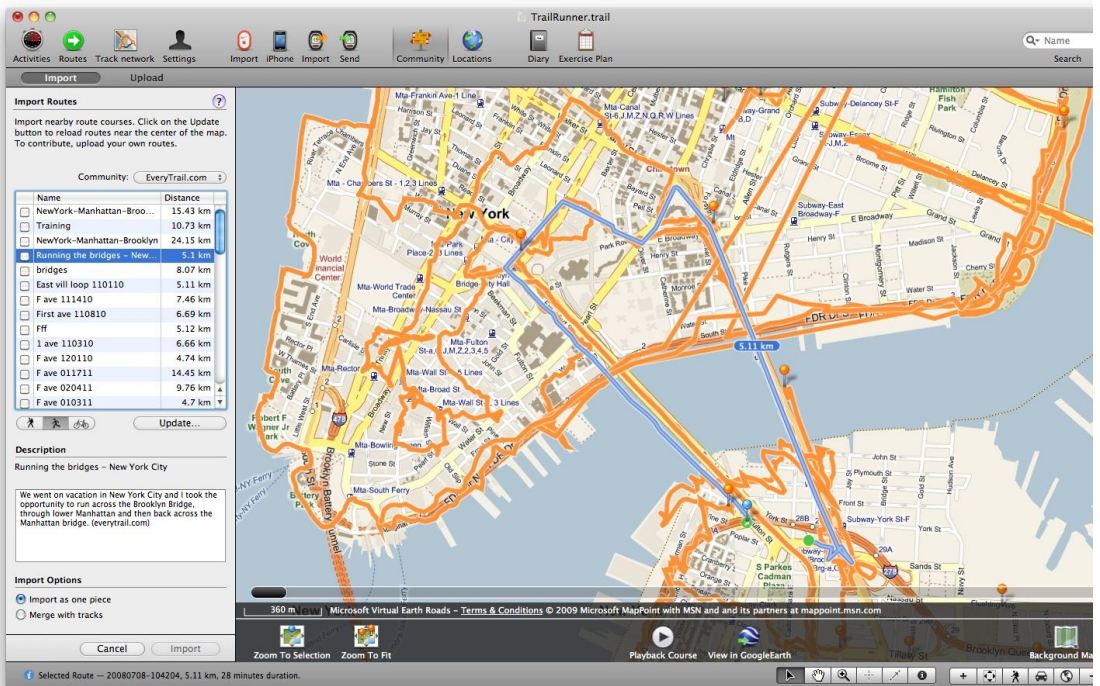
TrailRunner.trail

Activities Routes Track network Settings Import iPhone Import Send Community Locations Diary Exercise Plan

Name

Search

Import Upload

Import Routes

Import nearby route courses. Click on the Update button to reload routes near the center of the map. To contribute, upload your own routes.

Community: EveryTrail.com

| Name | Distance |
|---|---|
| NewYork-Manhattan-Broo... | 15.43 km |
| Training | 10.73 km |
| NewYork-Manhattan-Brooklyn | 24.15 km |
| Running the bridges - New... | 5.1 km |
| bridges | 8.07 km |
| East vill loop 110110 | 5.11 km |
| F ave 111410 | 7.46 km |
| First ave 110810 | 6.69 km |
| Fff | 5.12 km |
| 1 ave 110310 | 6.66 km |
| F ave 120110 | 4.74 km |
| F ave 011711 | 14.45 km |
| F ave 020411 | 9.76 km |
| F ave 010311 | 4.7 km |

Update...

Description

Running the bridges - New York City

We went on vacation in New York City and I took the opportunity to run across the Brooklyn Bridge, through lower Manhattan and then back across the Manhattan bridge. (everytrail.com)

Import Options

Import as one piece

Merge with tracks

Cancel Import

Mta-Franklin Ave-1 Line
Mta-Canal St-6,J,M,Z,N,Q,R,W Lines
Subway-Delancey St-F
Hamilton Fish Park
Mta - Chambers St - 1,2,3 Lines
Chinatown
New York
Subway-East Broadway-F
E Broadway
Place-2,3 Lines
Park Row
World Financial Center
Mta-World Trade Center
Bridge
Hall
Mta-Broadway-Nassau St
Mta-Fulton St-A,J,M,Z,2,3,4,5
Mta-Rector
Mta-Wall St-5 Lines
Mta-Broad St
Mta-Wall St-2,3 Lines
Mta-Bowling Green
Mta-South Ferry
Stone St
Battery
Robert F Wagner Jr Park
FDR Dr
Water St
Cherry St
Madison St
Henry St
Grand St
Broadway
Pearl St
Front St
5.11 km
Subway-York St-F
S Parkes Cadman Plaza
Plymouth St
Water St
Tillary St
York St
28B
29A
278
478
Poplar St
Flushing Ave

360 m
Microsoft Virtual Earth Roads - Terms & Conditions © 2009 Microsoft MapPoint with MSN and and its partners at mappoint.msn.com

Zoom To Selection Zoom To Fit Playback Course View in GoogleEarth Background Ma

Selected Route — 20080708-104204, 5.11 km, 28 minutes duration.